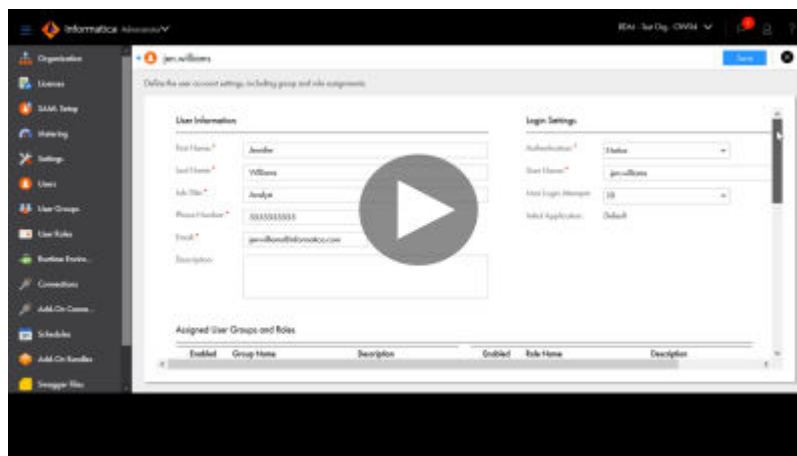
Informatica Administrator

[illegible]

Organization
Licenses
SAML Setup
Metering
Settings
Users
User Groups
User Roles
Runtime Enviro...
Connections
Add-On Conne...
Schedules
Add-On Bundles
Swagger Files

jen.williams

Save

Define the user account settings, including group and role assignments.

User Information

First Name: * Jennifer
Last Name: * Williams
Job Title: * Analyst
Phone Number: * 5555555555
Email: * jen.williams@informatica.com
Description:

Login Settings

Authentication: * Native
User Name: * jen.williams
Max Login Attempts: 10
Default Application: Default

Assigned User Groups and Roles

| Enabled | Group Name | Description | Enabled | Role Name | Description |
|---|---|---|---|---|---|